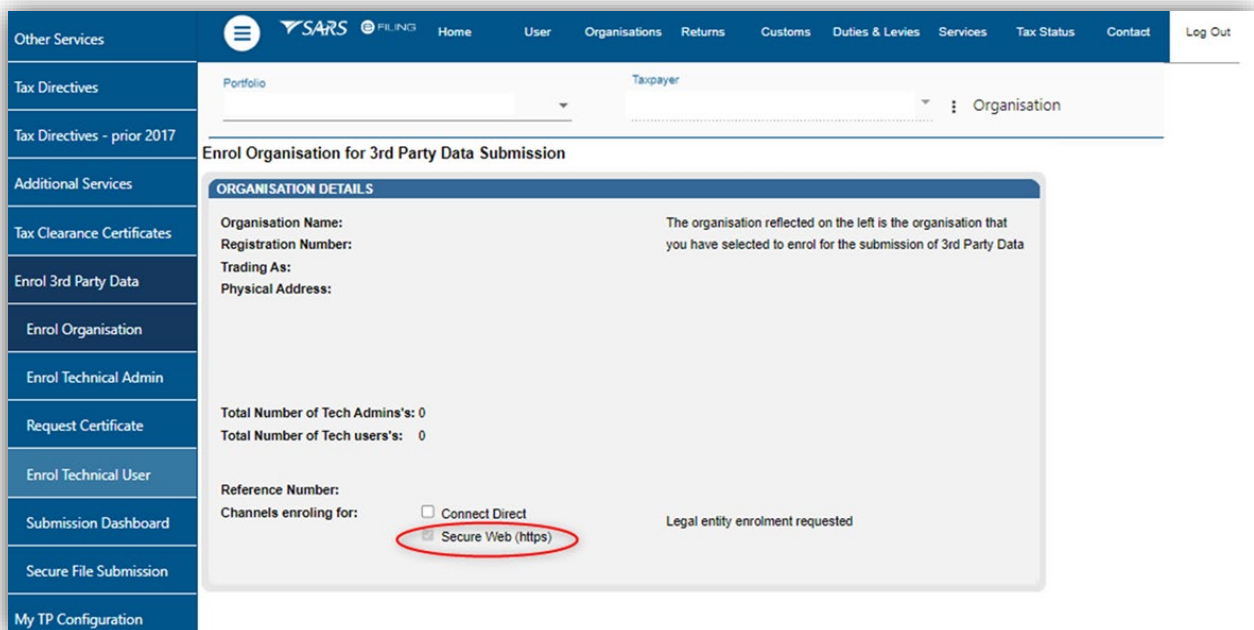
Other Services
Tax Directives
Tax Directives - prior 2017
Additional Services
Tax Clearance Certificates
Enrol 3rd Party Data
Enrol Organisation
Enrol Technical Admin
Request Certificate
Enrol Technical User
Submission Dashboard
Secure File Submission
My TP Configuration

SARS eFILING Home User Organisations Returns Customs Duties & Levies Services Tax Status Contact Log Out

Portfolio
Taxpayer
Organisation

Enrol Organisation for 3rd Party Data Submission

ORGANISATION DETAILS

Organisation Name:
Registration Number:
Trading As:
Physical Address:

The organisation reflected on the left is the organisation that you have selected to enrol for the submission of 3rd Party Data

Total Number of Tech Admins's: 0
Total Number of Tech users's: 0

Reference Number:
Channels enroling for:
Connect Direct
Secure Web (https)

Legal entity enrolment requested